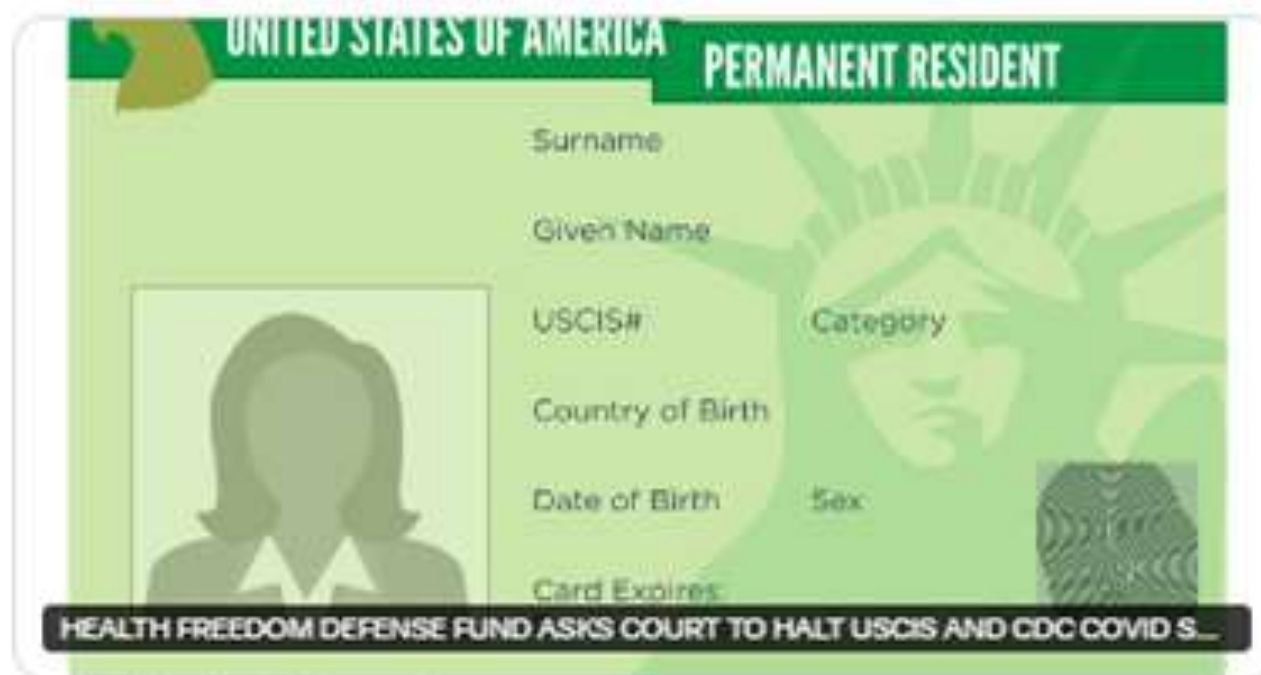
UNITED STATES OF AMERICA

PERMANENT RESIDENT

Surname

Given Name

USCIS#

Category

Country of Birth

Date of Birth

Sex

Card Expires

HEALTH FREEDOM DEFENSE FUND ASKS COURT TO HALT USCIS AND CDC COVID S...